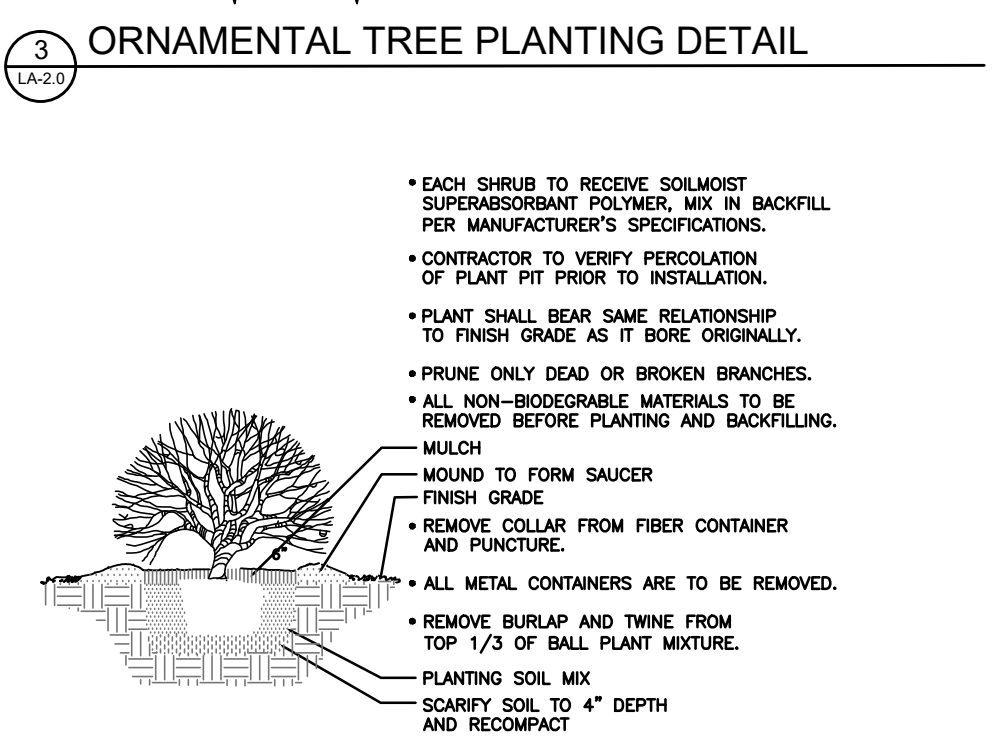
3
LA-2.0
ORNAMENTAL TREE PLANTING DETAIL

• EACH SHRUB TO RECEIVE SOILMOIST SUPERABSORBANT POLYMER, MIX IN BACKFILL PER MANUFACTURER'S SPECIFICATIONS.

• CONTRACTOR TO VERIFY PERCOLATION OF PLANT PIT PRIOR TO INSTALLATION.

• PLANT SHALL BEAR SAME RELATIONSHIP TO FINISH GRADE AS IT BORE ORIGINALLY.

• PRUNE ONLY DEAD OR BROKEN BRANCHES.

• ALL NON-BIODEGRABLE MATERIALS TO BE REMOVED BEFORE PLANTING AND BACKFILLING.

MULCH

MOUND TO FORM SAUCER

FINISH GRADE

6"

• REMOVE COLLAR FROM FIBER CONTAINER AND PUNCTURE.

• ALL METAL CONTAINERS ARE TO BE REMOVED.

• REMOVE BURLAP AND TWINE FROM TOP 1/3 OF BALL PLANT MIXTURE.

PLANTING SOIL MIX

SCARIFY SOIL TO 4" DEPTH AND RECOMPACT